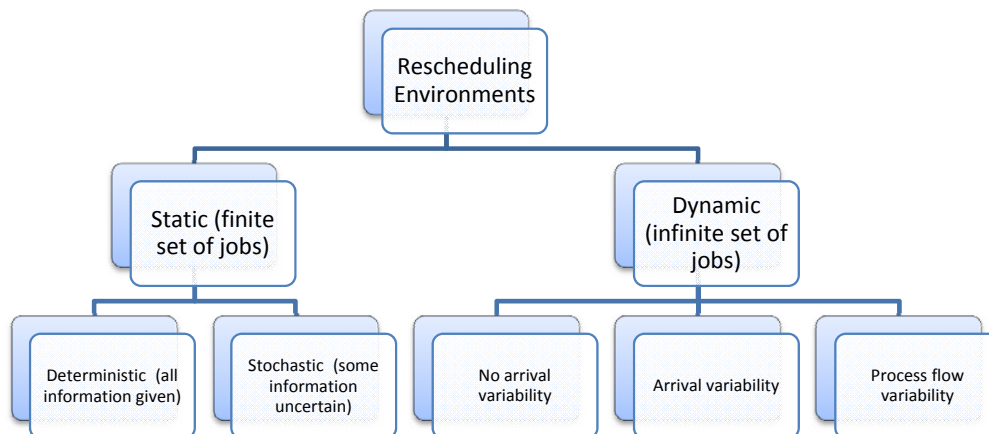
Rescheduling Environments

Static (finite set of jobs)

Dynamic (infinite set of jobs)

Deterministic (all information given)

Stochastic (some information uncertain)

No arrival variability

Arrival variability

Process flow variability